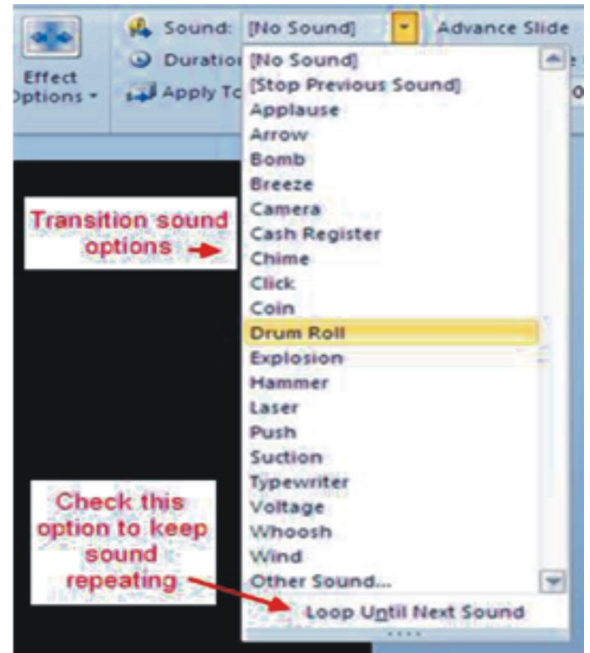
Effect Options

Sound: [No Sound]

Advance Slide

Duratio

Apply To

[No Sound]
[Stop Previous Sound]
Applause
Arrow
Bomb
Breeze
Camera
Cash Register
Chime
Click
Coin
Drum Roll
Explosion
Hammer
Laser
Push
Suction
Typewriter
Voltage
Whoosh
Wind
Other Sound...

Loop Until Next Sound

Transition sound options

Check this option to keep sound repeating